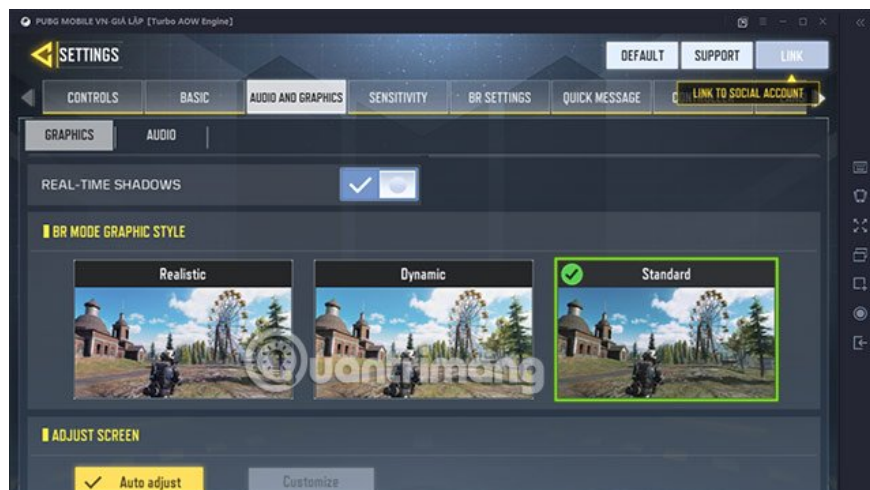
PUBG MOBILE VN-GIẢ LẬP [Turbo AOW Engine]

SETTINGS

DEFAULT SUPPORT LINK

LINK TO SOCIAL ACCOUNT

CONTROLS BASIC AUDIO AND GRAPHICS SENSITIVITY BR SETTINGS QUICK MESSAGE C

GRAPHICS AUDIO

REAL-TIME SHADOWS

BR MODE GRAPHIC STYLE

Realistic Dynamic Standard

Quantrimang

ADJUST SCREEN

Auto adjust Customize